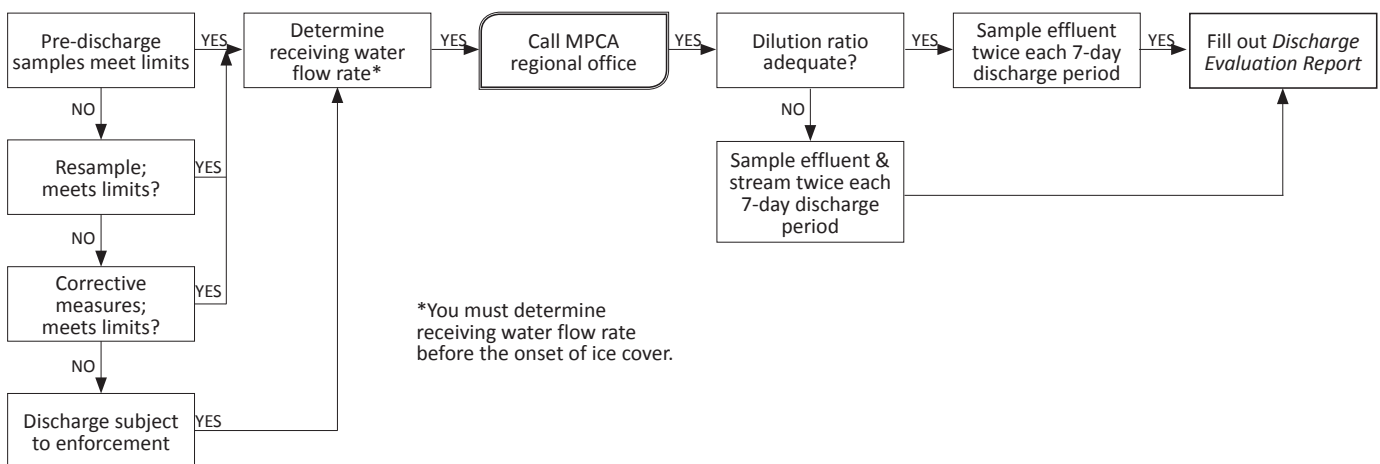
Pre-discharge samples meet limits

YES

Determine receiving water flow rate*

YES

Call MPCA regional office

YES

Dilution ratio adequate?

YES

Sample effluent twice each 7-day discharge period

YES

Fill out *Discharge Evaluation Report*

NO

Resample; meets limits?

YES

NO

Sample effluent & stream twice each 7-day discharge period

NO

Corrective measures; meets limits?

YES

*You must determine receiving water flow rate before the onset of ice cover.

NO

Discharge subject to enforcement

YES